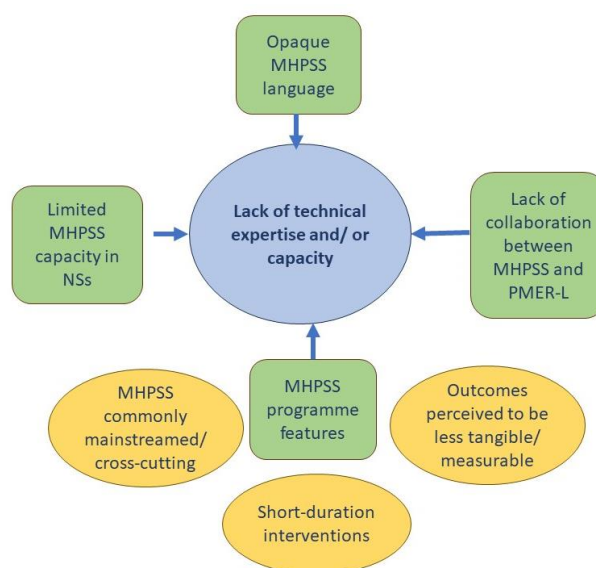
Opaque MHPSS language

Limited MHPSS capacity in NSs

Lack of technical expertise and/ or capacity

Lack of collaboration between MHPSS and PMER-L

MHPSS commonly mainstreamed/ cross-cutting

MHPSS programme features

Outcomes perceived to be less tangible/ measurable

Short-duration interventions